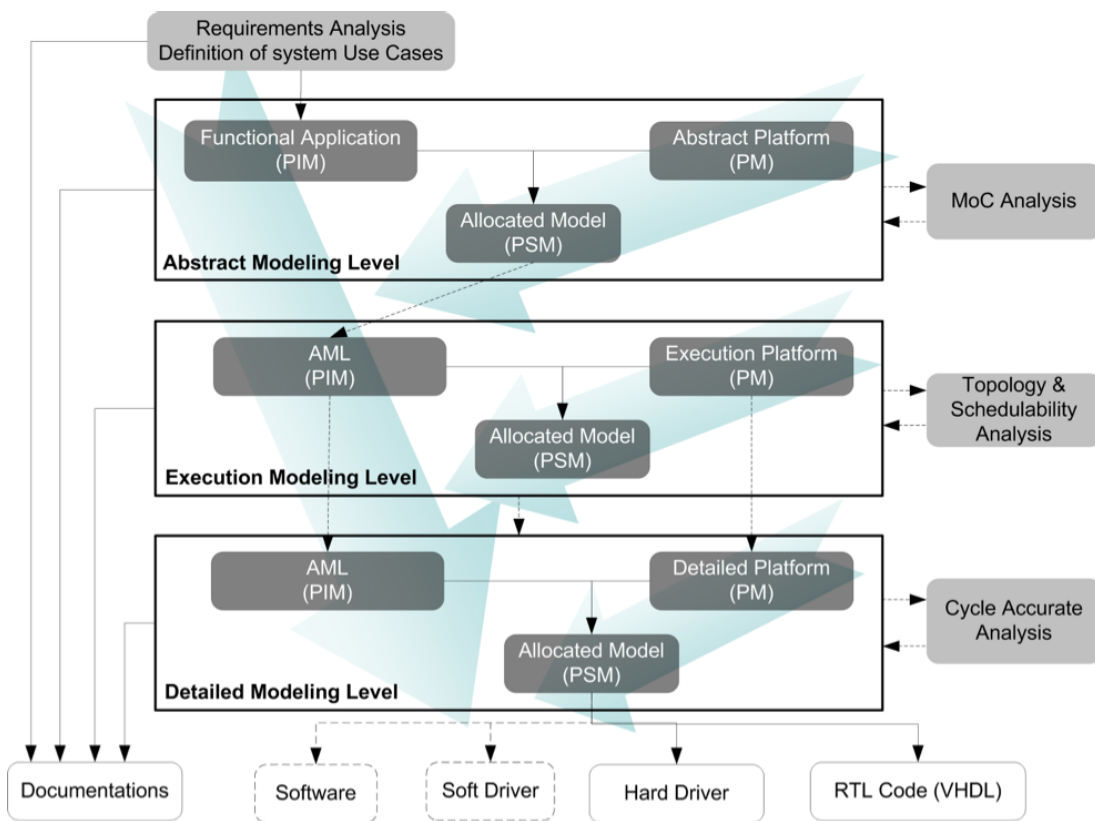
Requirements Analysis
Definition of system Use Cases

Functional Application
(PIM)

Abstract Platform
(PM)

Allocated Model
(PSM)

Abstract Modeling Level

MoC Analysis

AML
(PIM)

Execution Platform
(PM)

Allocated Model
(PSM)

Execution Modeling Level

Topology &
Schedulability
Analysis

AML
(PIM)

Detailed Platform
(PM)

Allocated Model
(PSM)

Detailed Modeling Level

Cycle Accurate
Analysis

Documentations

Software

Soft Driver

Hard Driver

RTL Code (VHDL)